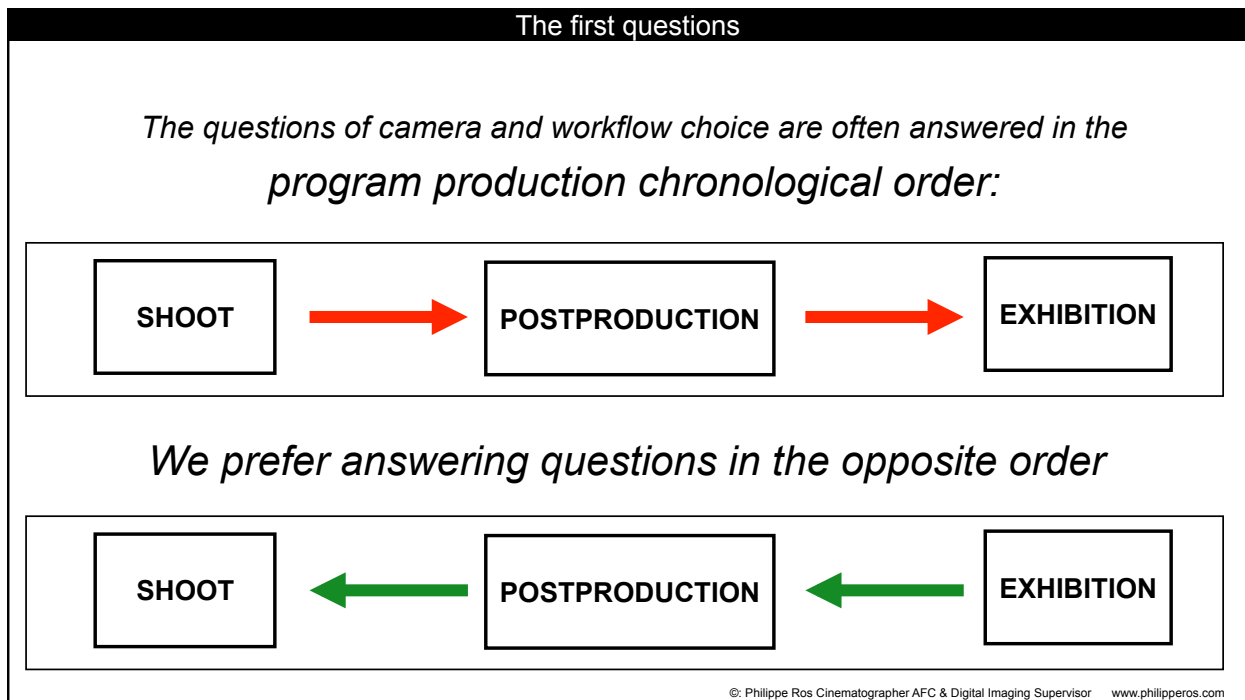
The first questions

The questions of camera and workflow choice are often answered in the program production chronological order:

SHOOT

POSTPRODUCTION

EXHIBITION

We prefer answering questions in the opposite order

SHOOT

POSTPRODUCTION

EXHIBITION

©: Philippe Ros Cinematographer AFC & Digital Imaging Supervisor www.philipperos.com